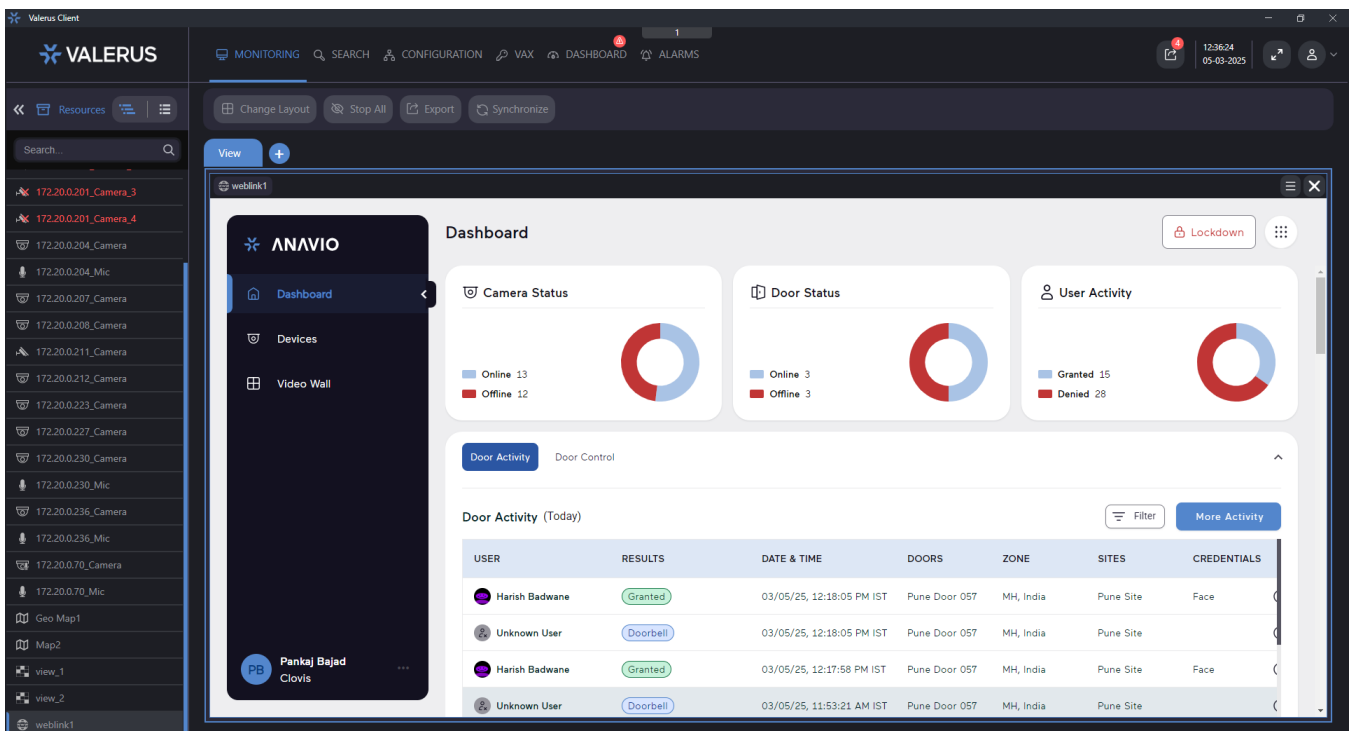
Valerus Client

VALERUS

MONITORING SEARCH CONFIGURATION VAX DASHBOARD ALARMS

1

4

12:36:24
05-03-2025

Resources

Search...

172.20.0.201_Camera_3
172.20.0.201_Camera_4
172.20.0.204_Camera
172.20.0.204_Mic
172.20.0.207_Camera
172.20.0.208_Camera
172.20.0.211_Camera
172.20.0.212_Camera
172.20.0.223_Camera
172.20.0.227_Camera
172.20.0.230_Camera
172.20.0.230_Mic
172.20.0.236_Camera
172.20.0.236_Mic
172.20.0.70_Camera
172.20.0.70_Mic
Geo Map1
Map2
view_1
view_2
weblink1

Change Layout Stop All Export Synchronize

View

weblink1

ANAVIO

Dashboard
Devices
Video Wall

PB Pankaj Bajad
Clovis

Dashboard

Lockdown

Camera Status
Online 13
Offline 12

Door Status
Online 3
Offline 3

User Activity
Granted 15
Denied 28

Door Activity Door Control

Door Activity (Today)

Filter More Activity

| USER | RESULTS | DATE & TIME | DOORS | ZONE | SITES | CREDENTIALS |
|---|---|---|---|---|---|---|
| Harish Badwane | Granted | 03/05/25, 12:18:05 PM IST | Pune Door 057 | MH, India | Pune Site | Face |
| Unknown User | Doorbell | 03/05/25, 12:18:05 PM IST | Pune Door 057 | MH, India | Pune Site | |
| Harish Badwane | Granted | 03/05/25, 12:17:58 PM IST | Pune Door 057 | MH, India | Pune Site | Face |
| Unknown User | Doorbell | 03/05/25, 11:53:21 AM IST | Pune Door 057 | MH, India | Pune Site | |